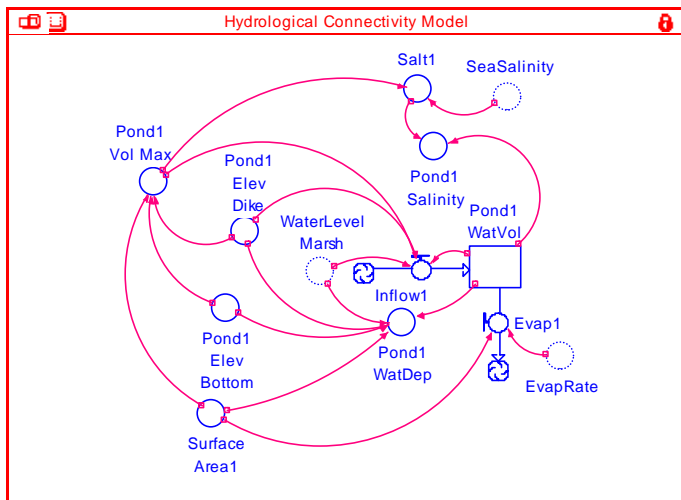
Hydrological Connectivity Model

Salt1

SeaSalinity

Pond1 Vol Max

Pond1 Elev Dike

Pond1 Salinity

WaterLevel Marsh

Pond1 WatVol

Inflow1

Pond1 WatDep

Evap1

Pond1 Elev Bottom

EvapRate

Surface Area1